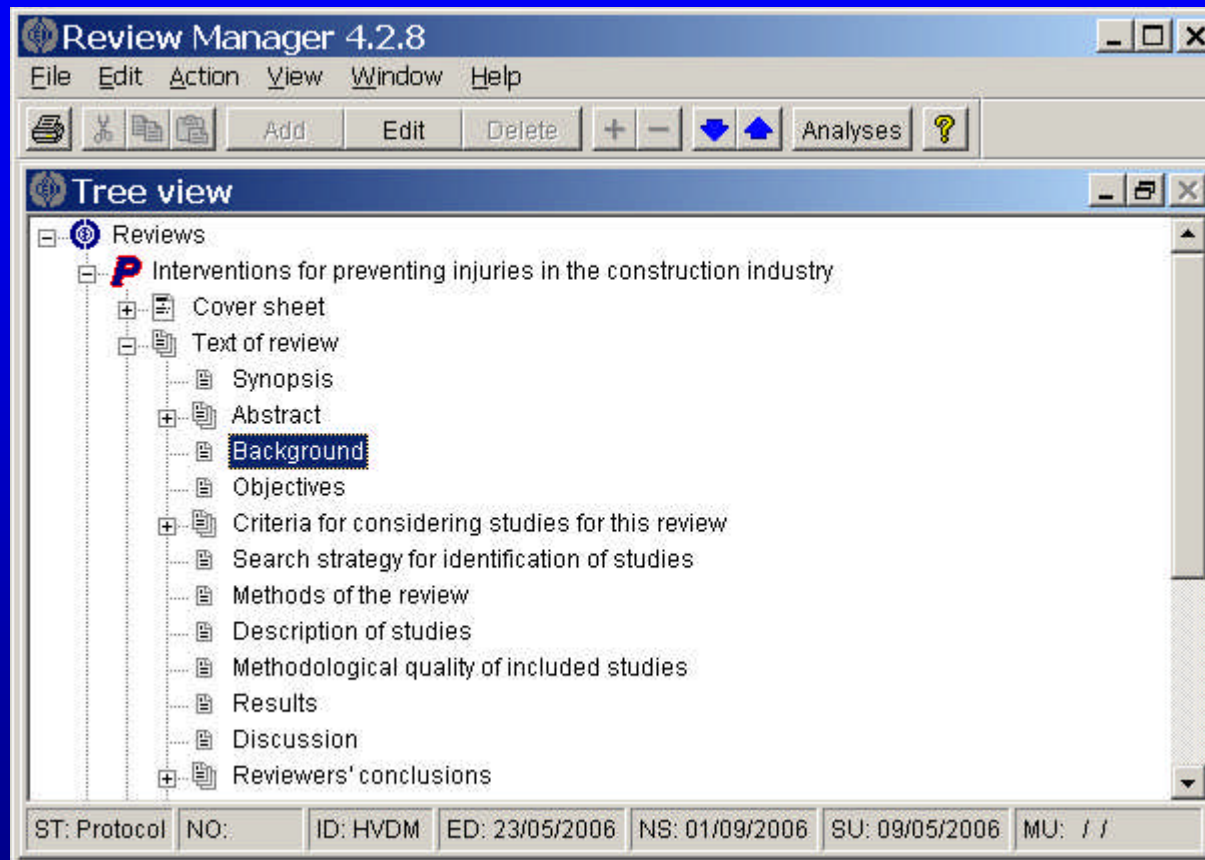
Review Manager 4.2.8

File Edit Action View Window Help

Add Edit Delete + − Analyses ?

Tree view

Reviews
P Interventions for preventing injuries in the construction industry
Cover sheet
Text of review
Synopsis
Abstract
Background
Objectives
Criteria for considering studies for this review
Search strategy for identification of studies
Methods of the review
Description of studies
Methodological quality of included studies
Results
Discussion
Reviewers' conclusions

ST: Protocol | NO: | ID: HVDM | ED: 23/05/2006 | NS: 01/09/2006 | SU: 09/05/2006 | MU: / /